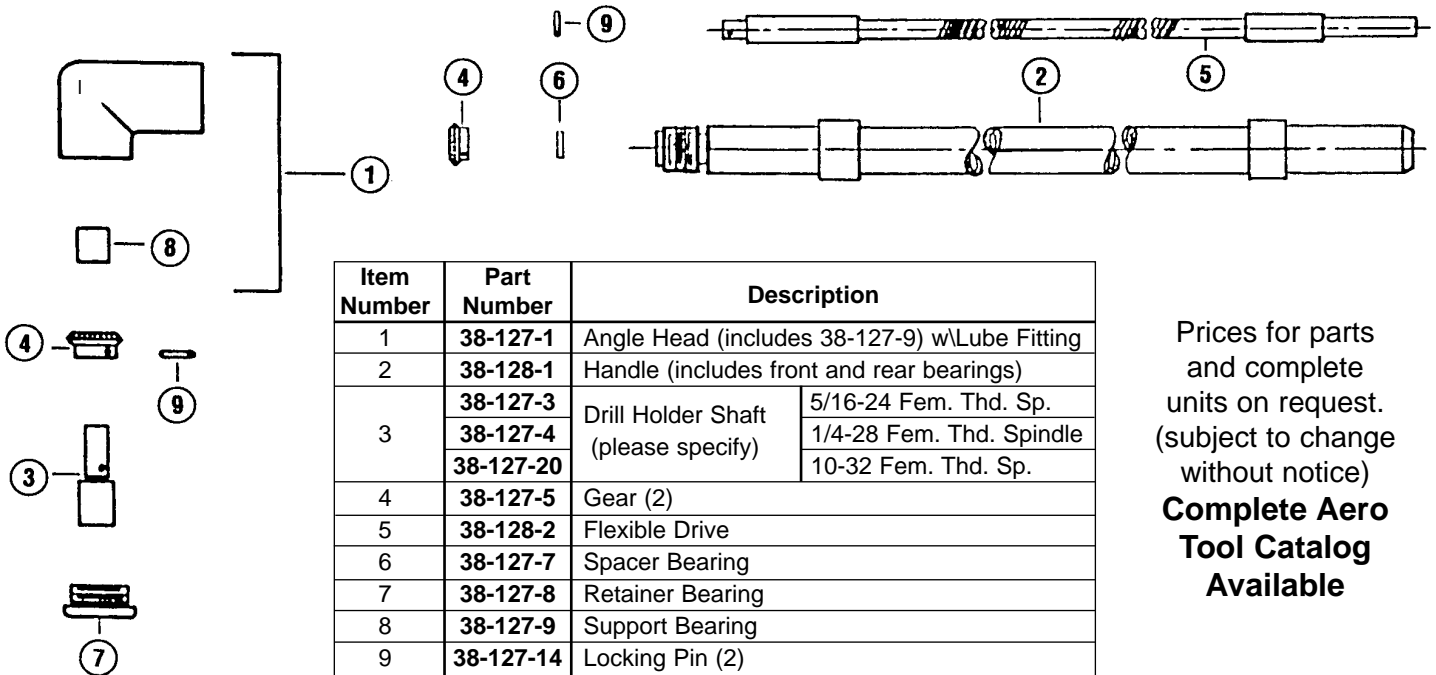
9

4

6

2

5

1

8

4

9

3

7

| Item Number | Part Number | Description | |
|---|---|---|---|
| 1 | **38-127-1** | Angle Head (includes 38-127-9) w\Lube Fitting | |
| 2 | **38-128-1** | Handle (includes front and rear bearings) | |
| 3 | **38-127-3** | Drill Holder Shaft (please specify) | 5/16-24 Fem. Thd. Sp. |
| | **38-127-4** | | 1/4-28 Fem. Thd. Spindle |
| | **38-127-20** | | 10-32 Fem. Thd. Sp. |
| 4 | **38-127-5** | Gear (2) | |
| 5 | **38-128-2** | Flexible Drive | |
| 6 | **38-127-7** | Spacer Bearing | |
| 7 | **38-127-8** | Retainer Bearing | |
| 8 | **38-127-9** | Support Bearing | |
| 9 | **38-127-14** | Locking Pin (2) | |

Prices for parts and complete units on request. (subject to change without notice)
**Complete Aero Tool Catalog Available**